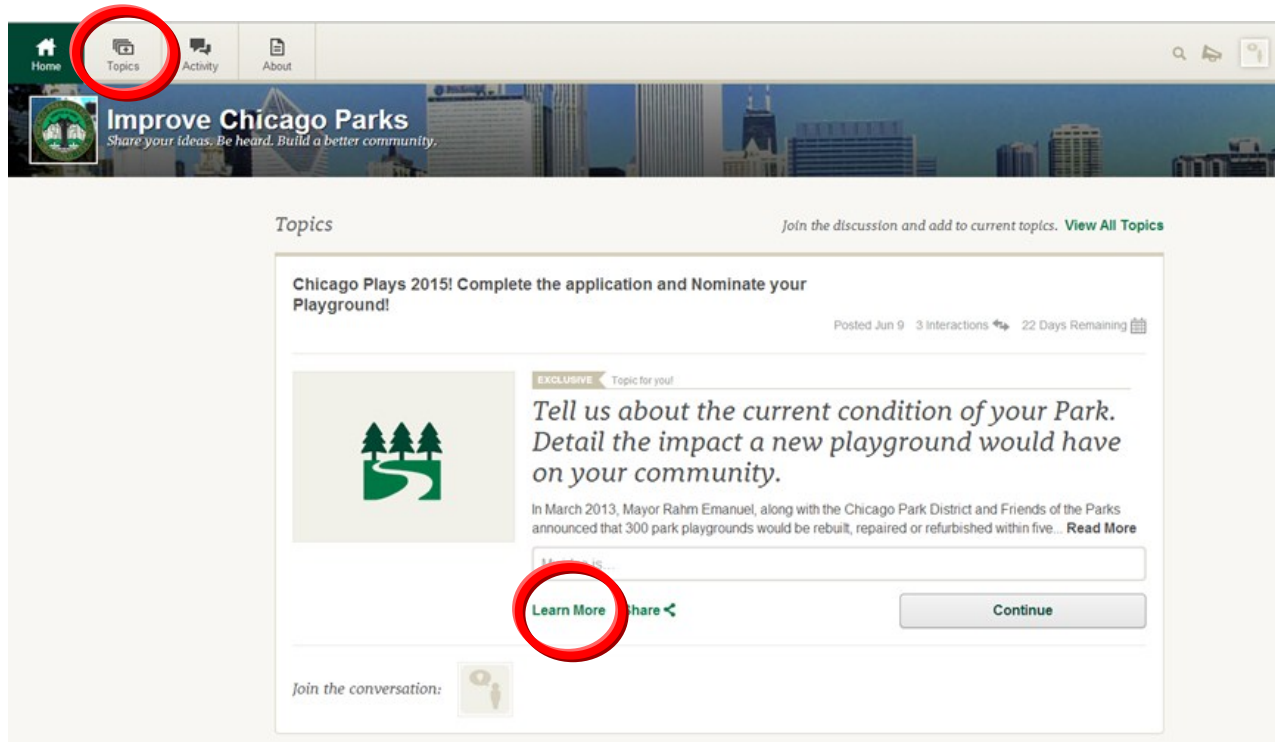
Home Topics Activity About

Improve Chicago Parks
Share your ideas. Be heard. Build a better community.

Topics

Join the discussion and add to current topics. View All Topics

Chicago Plays 2015! Complete the application and Nominate your Playground!

Posted Jun 9 3 Interactions 22 Days Remaining

EXCLUSIVE Topic for you!

Tell us about the current condition of your Park. Detail the impact a new playground would have on your community.

In March 2013, Mayor Rahm Emanuel, along with the Chicago Park District and Friends of the Parks announced that 300 park playgrounds would be rebuilt, repaired or refurbished within five... Read More

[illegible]

Learn More Share

Continue

Join the conversation: